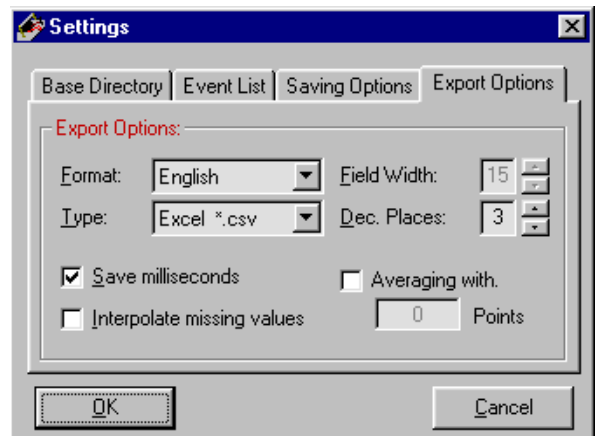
Settings

Base Directory | Event List | Saving Options | Export Options

Export Options:

Format: English

Type: Excel *.csv

Field Width: 15

Dec. Places: 3

Save milliseconds

Interpolate missing values

Averaging with.

0 Points

OK

Cancel